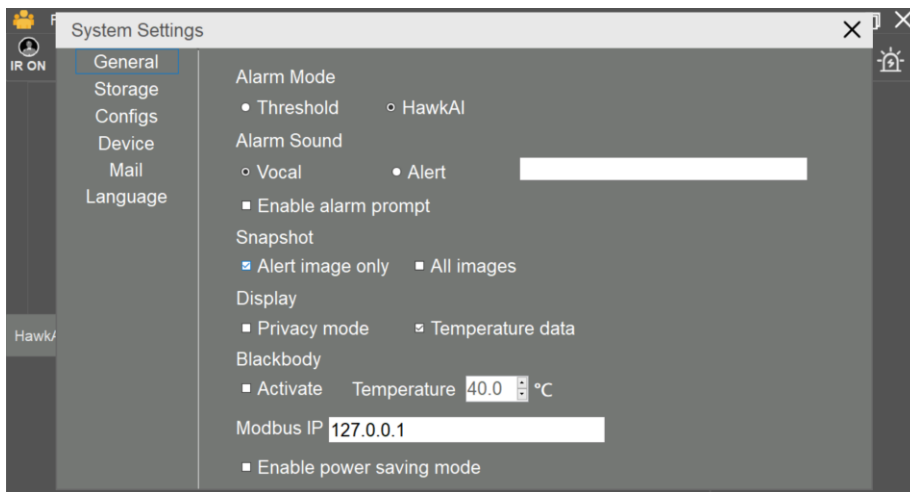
IR ON

HawkA

System Settings

General
Storage
Configs
Device
Mail
Language

Alarm Mode
Threshold HawkAI
Alarm Sound
Vocal Alert
Enable alarm prompt
Snapshot
Alert image only All images
Display
Privacy mode Temperature data
Blackbody
Activate Temperature 40.0 °C
Modbus IP 127.0.0.1
Enable power saving mode